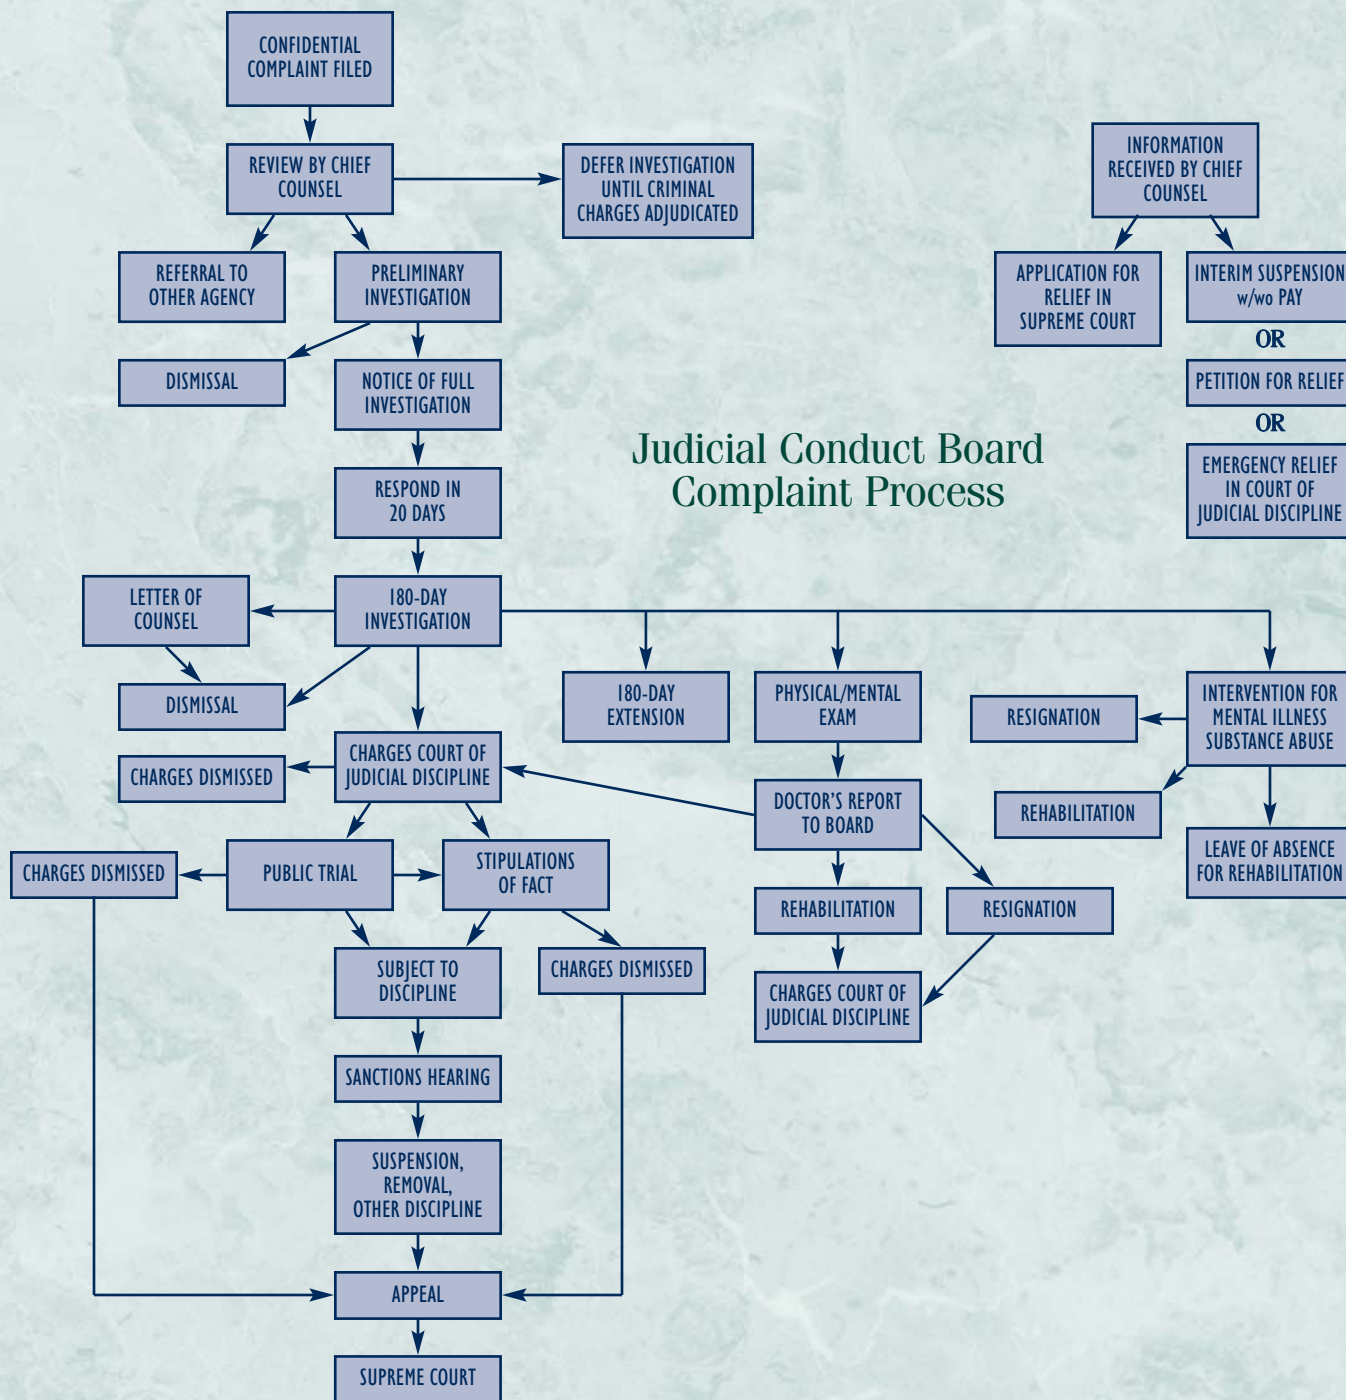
CONFIDENTIAL COMPLAINT FILED

REVIEW BY CHIEF COUNSEL

DEFER INVESTIGATION UNTIL CRIMINAL CHARGES ADJUDICATED

REFERRAL TO OTHER AGENCY

PRELIMINARY INVESTIGATION

DISMISSAL

NOTICE OF FULL INVESTIGATION

RESPOND IN 20 DAYS

LETTER OF COUNSEL

180-DAY INVESTIGATION

DISMISSAL

CHARGES DISMISSED

CHARGES COURT OF JUDICIAL DISCIPLINE

CHARGES DISMISSED

PUBLIC TRIAL

STIPULATIONS OF FACT

SUBJECT TO DISCIPLINE

CHARGES DISMISSED

SANCTIONS HEARING

SUSPENSION, REMOVAL, OTHER DISCIPLINE

APPEAL

SUPREME COURT

INFORMATION RECEIVED BY CHIEF COUNSEL

APPLICATION FOR RELIEF IN SUPREME COURT

INTERIM SUSPENSION w/wo PAY

OR

PETITION FOR RELIEF

OR

EMERGENCY RELIEF IN COURT OF JUDICIAL DISCIPLINE

Judicial Conduct Board Complaint Process

180-DAY EXTENSION

PHYSICAL/MENTAL EXAM

DOCTOR'S REPORT TO BOARD

REHABILITATION

RESIGNATION

CHARGES COURT OF JUDICIAL DISCIPLINE

RESIGNATION

INTERVENTION FOR MENTAL ILLNESS SUBSTANCE ABUSE

REHABILITATION

LEAVE OF ABSENCE FOR REHABILITATION